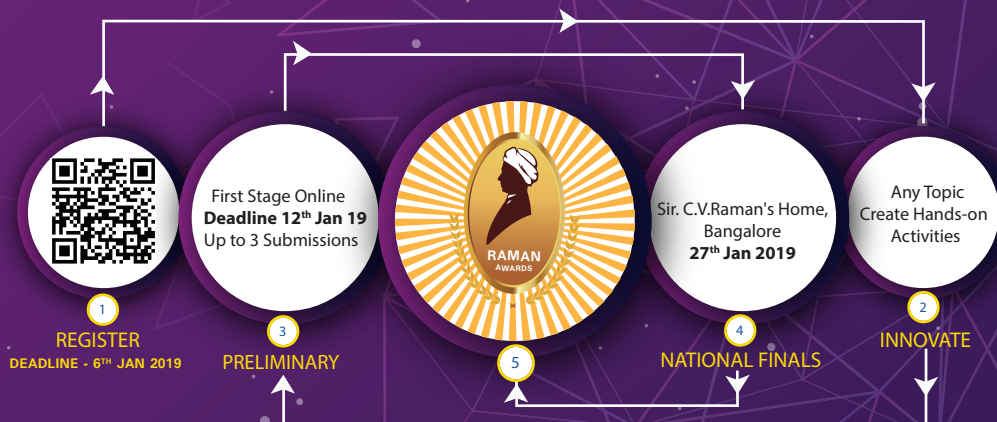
1
REGISTER
DEADLINE - 6TH JAN 2019

First Stage Online
Deadline 12th Jan 19
Up to 3 Submissions

3
PRELIMINARY

RAMAN
AWARDS

5

Sir. C.V.Raman's Home, Bangalore
27th Jan 2019

4
NATIONAL FINALS

Any Topic
Create Hands-on Activities

2
INNOVATE